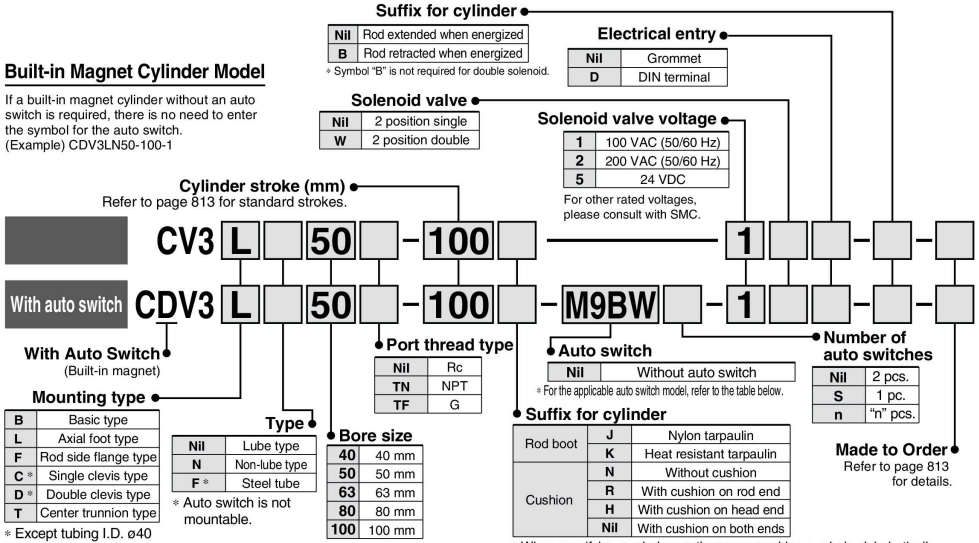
Suffix for cylinder

| Nil | Rod extended when energized |
|---|---|
| B | Rod retracted when energized |

* Symbol "B" is not required for double solenoid.

Electrical entry

| Nil | Grommet |
|---|---|
| D | DIN terminal |

Built-in Magnet Cylinder Model

If a built-in magnet cylinder without an auto switch is required, there is no need to enter the symbol for the auto switch. (Example) CDV3LN50-100-1

Solenoid valve

| Nil | 2 position single |
|---|---|
| W | 2 position double |

Solenoid valve voltage

| 1 | 100 VAC (50/60 Hz) |
|---|---|
| 2 | 200 VAC (50/60 Hz) |
| 5 | 24 VDC |

For other rated voltages, please consult with SMC.

Cylinder stroke (mm)
Refer to page 813 for standard strokes.

CV3 L 50 – 100 – 1 – –

With auto switch CDV3 L 50 – 100 – M9BW – 1 – –

With Auto Switch
(Built-in magnet)

Port thread type

| Nil | Rc |
|---|---|
| TN | NPT |
| TF | G |

Auto switch

| Nil | Without auto switch |
|---|---|

* For the applicable auto switch model, refer to the table below.

Number of auto switches

| Nil | 2 pcs. |
|---|---|
| S | 1 pc. |
| n | "n" pcs. |

Mounting type

| B | Basic type |
|---|---|
| L | Axial foot type |
| F | Rod side flange type |
| C * | Single clevis type |
| D * | Double clevis type |
| T | Center trunnion type |

* Except tubing I.D. ø40

Type

| Nil | Lube type |
|---|---|
| N | Non-lube type |
| F * | Steel tube |

* Auto switch is not mountable.

Bore size

| 40 | 40 mm |
|---|---|
| 50 | 50 mm |
| 63 | 63 mm |
| 80 | 80 mm |
| 100 | 100 mm |

Suffix for cylinder

| Rod boot | J | Nylon tarpaulin |
|---|---|---|
| | K | Heat resistant tarpaulin |
| Cushion | N | Without cushion |
| | R | With cushion on rod end |
| | H | With cushion on head end |
| | Nil | With cushion on both ends |

Made to Order
Refer to page 813 for details.